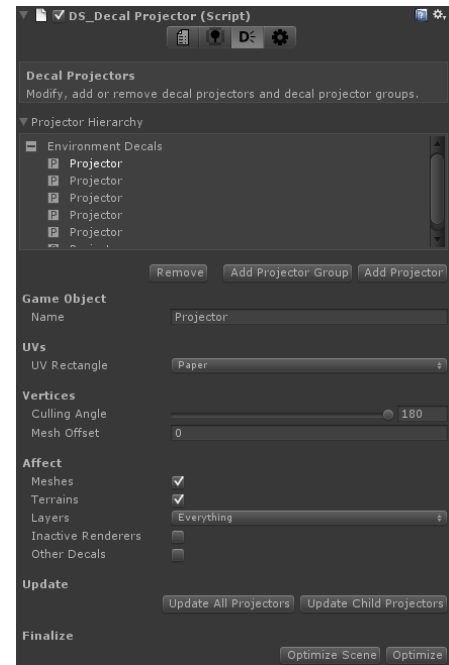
DS_Decal Projector (Script)

Decal Projectors
Modify, add or remove decal projectors and decal projector groups.

Projector Hierarchy

Environment Decals
Projector
Projector
Projector
Projector
Projector
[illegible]

Remove | Add Projector Group | Add Projector

Game Object
Name | Projector

UVs
UV Rectangle | Paper

Vertices
Culling Angle | 180
Mesh Offset | 0

Affect
Meshes
Terrains
Layers | Everything
Inactive Renderers
Other Decals

Update
Update All Projectors | Update Child Projectors

Finalize
Optimize Scene | Optimize